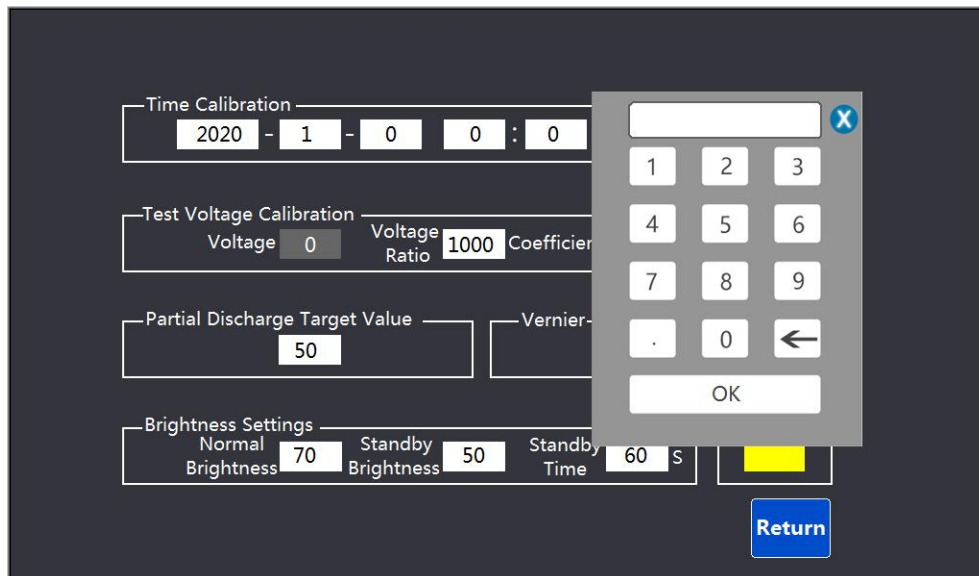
Time Calibration
2020 - 1 - 0 0 : 0

Test Voltage Calibration
Voltage 0 Voltage Ratio 1000 Coefficier

Partial Discharge Target Value
50

Vernier-

Brightness Settings
Normal Brightness 70 Standby Brightness 50 Standby Time 60 S

1 2 3
4 5 6
7 8 9
. 0 ←
OK

Return